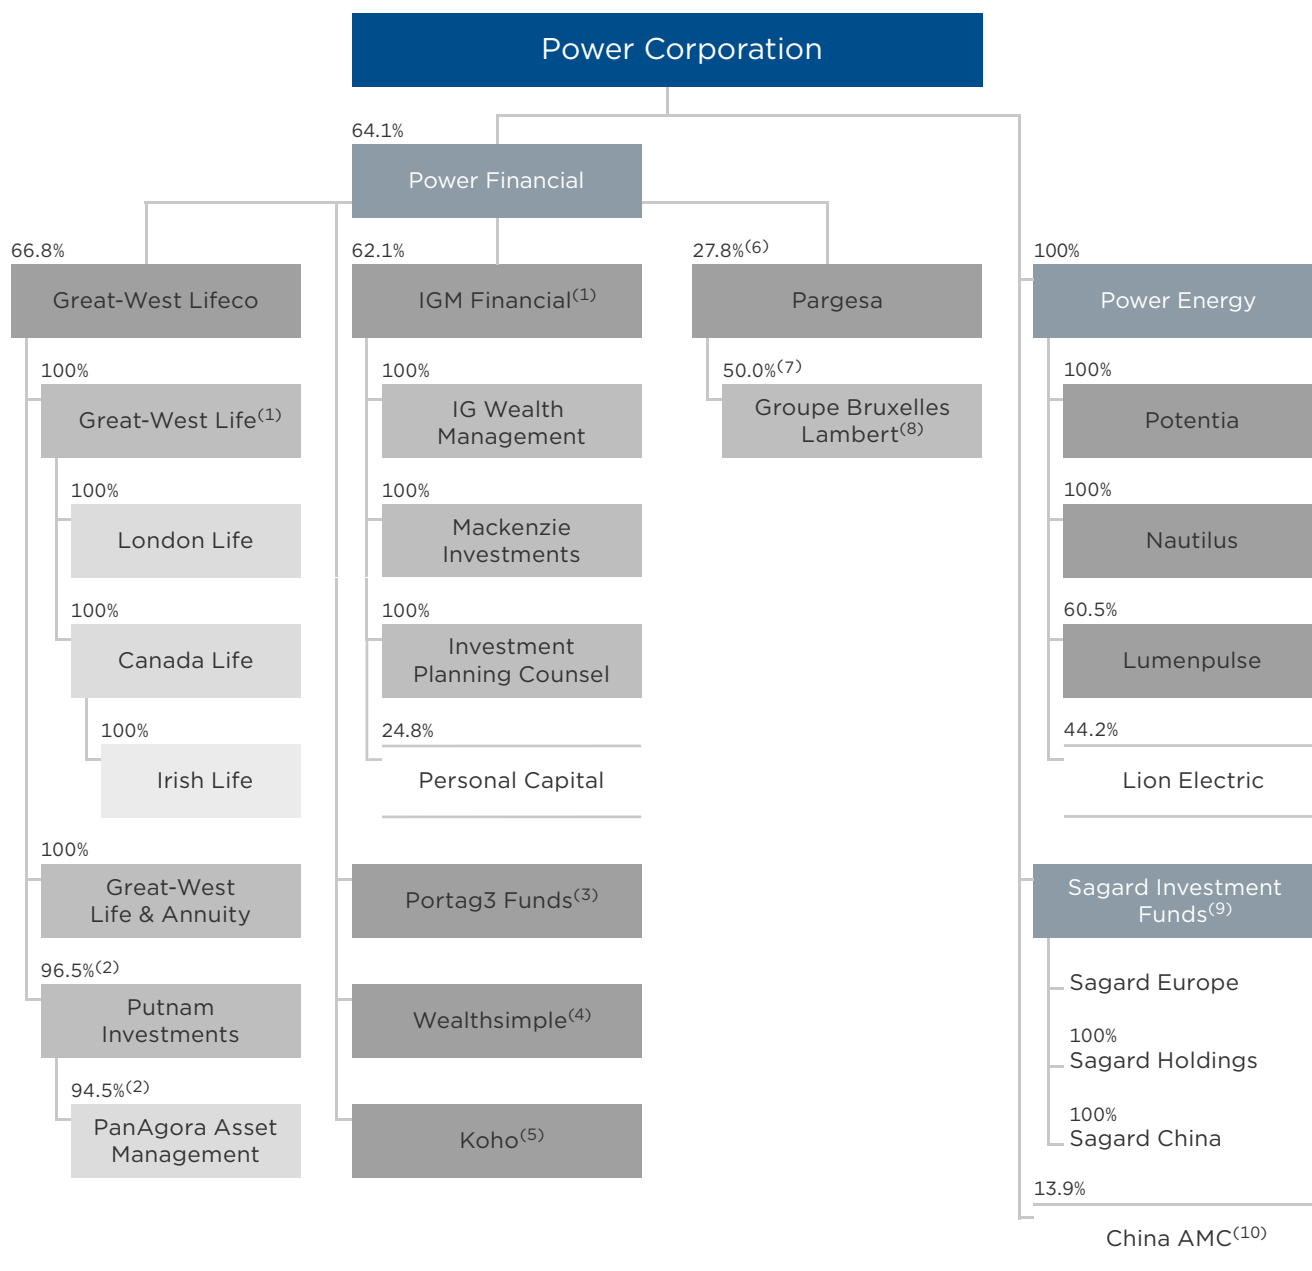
Power Corporation

64.1%
Power Financial

66.8%
Great-West Lifeco

100%
Great-West Life$^{(1)}$

100%
London Life

100%
Canada Life

100%
Irish Life

100%
Great-West Life & Annuity

96.5%$^{(2)}$
Putnam Investments

94.5%$^{(2)}$
PanAgora Asset Management

62.1%
IGM Financial$^{(1)}$

100%
IG Wealth Management

100%
Mackenzie Investments

100%
Investment Planning Counsel

24.8%
Personal Capital

Portag3 Funds$^{(3)}$

Wealthsimple$^{(4)}$

Koho$^{(5)}$

27.8%$^{(6)}$
Pargesa

50.0%$^{(7)}$
Groupe Bruxelles Lambert$^{(8)}$

100%
Power Energy

100%
Potentia

100%
Nautilus

60.5%
Lumenpulse

44.2%
Lion Electric

Sagard Investment Funds$^{(9)}$

Sagard Europe

100%
Sagard Holdings

100%
Sagard China

13.9%
China AMC$^{(10)}$